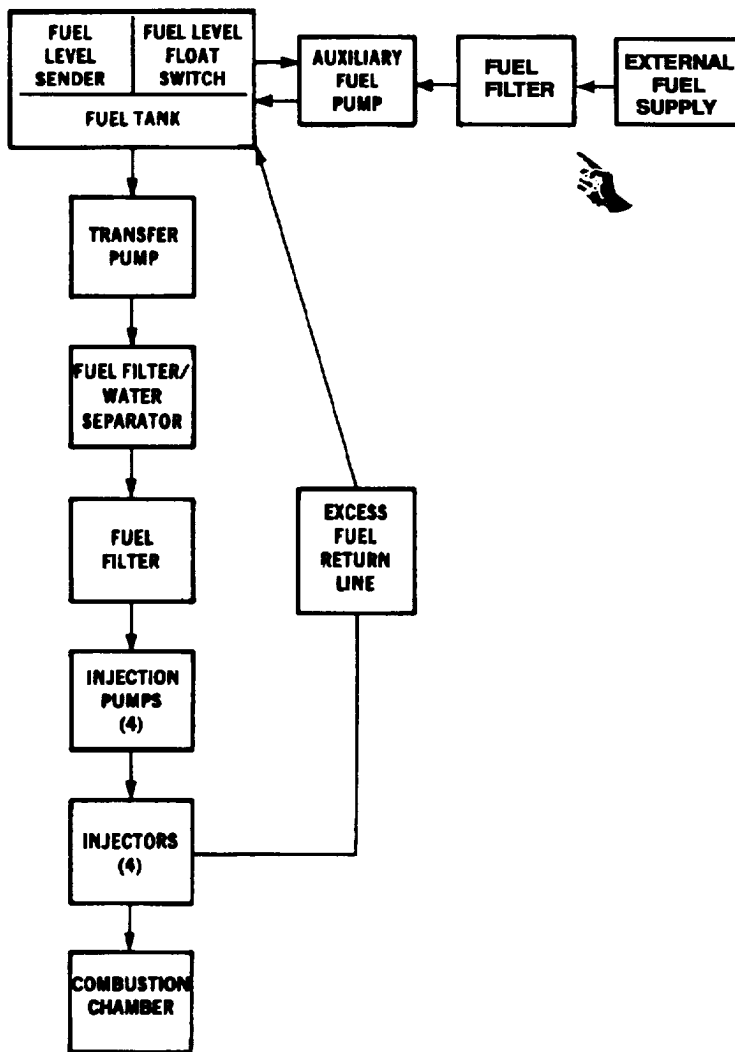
FUEL LEVEL SENDER

FUEL LEVEL FLOAT SWITCH

FUEL TANK

AUXILIARY FUEL PUMP

FUEL FILTER

EXTERNAL FUEL SUPPLY

TRANSFER PUMP

FUEL FILTER/ WATER SEPARATOR

FUEL FILTER

EXCESS FUEL RETURN LINE

INJECTION PUMPS (4)

INJECTORS (4)

COMBUSTION CHAMBER